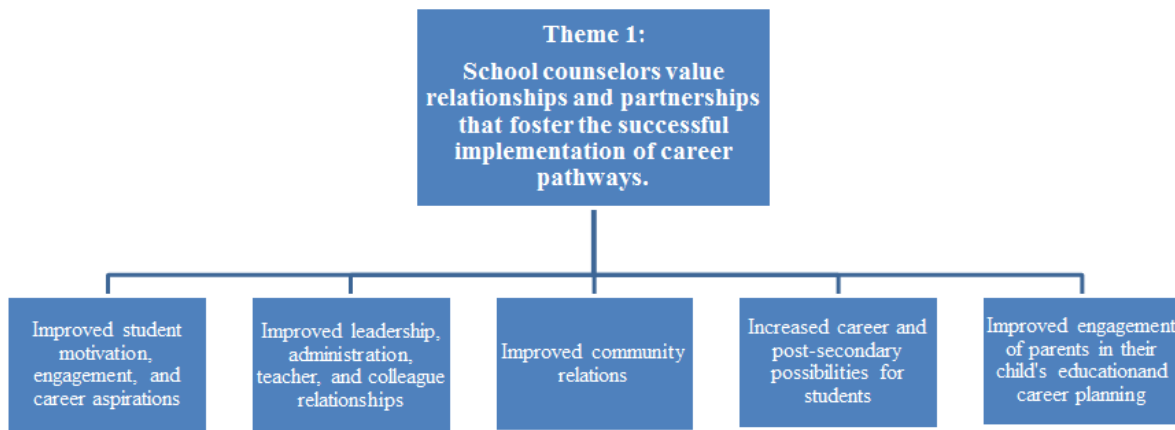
Theme 1:

School counselors value relationships and partnerships that foster the successful implementation of career pathways.

Improved student motivation, engagement, and career aspirations

Improved leadership, administration, teacher, and colleague relationships

Improved community relations

Increased career and post-secondary possibilities for students

Improved engagement of parents in their child's educationand career planning